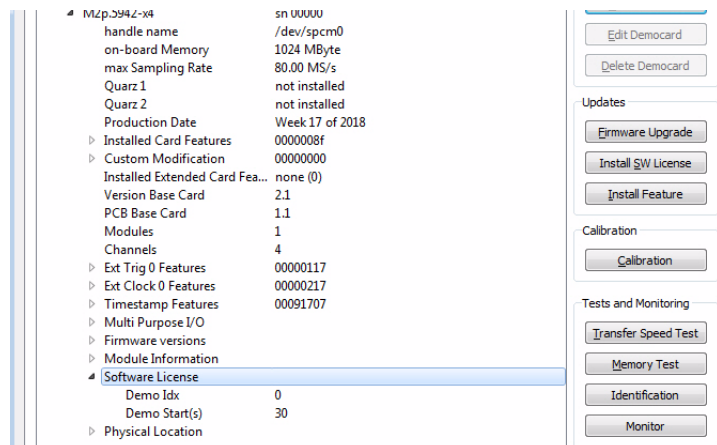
M2p.5942-x4 sn 00000

| | |
|---|---|
| handle name | /dev/spcm0 |
| on-board Memory | 1024 MByte |
| max Sampling Rate | 80.00 MS/s |
| Quarz 1 | not installed |
| Quarz 2 | not installed |
| Production Date | Week 17 of 2018 |
| Installed Card Features | 0000008f |
| Custom Modification | 00000000 |
| Installed Extended Card Fea... | none (0) |
| Version Base Card | 2.1 |
| PCB Base Card | 1.1 |
| Modules | 1 |
| Channels | 4 |
| Ext Trig 0 Features | 00000117 |
| Ext Clock 0 Features | 00000217 |
| Timestamp Features | 00091707 |
| Multi Purpose I/O | |
| Firmware versions | |
| Module Information | |
| Software License | |
| Demo Idx | 0 |
| Demo Start(s) | 30 |
| Physical Location | |

Edit Democard
Delete Democard

Updates
Firmware Upgrade
Install SW License
Install Feature

Calibration
Calibration

Tests and Monitoring
Transfer Speed Test
Memory Test
Identification
Monitor